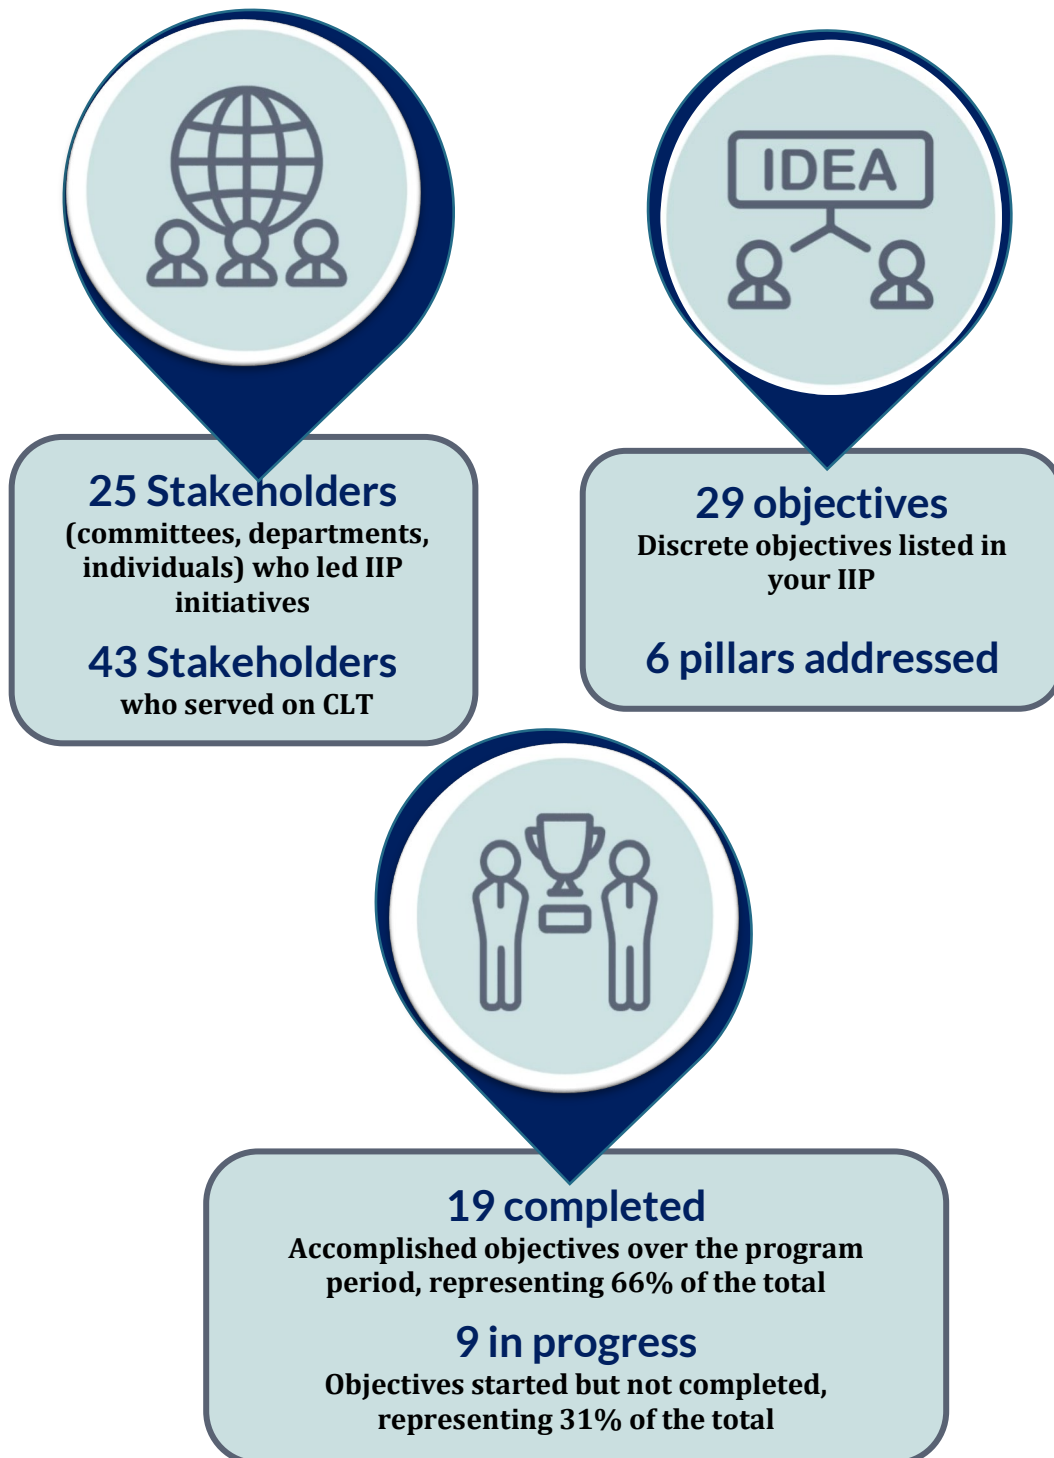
IDEA

25 Stakeholders
(committees, departments, individuals) who led IIP initiatives

43 Stakeholders
who served on CLT

29 objectives
Discrete objectives listed in your IIP

6 pillars addressed

19 completed
Accomplished objectives over the program period, representing 66% of the total

9 in progress
Objectives started but not completed, representing 31% of the total